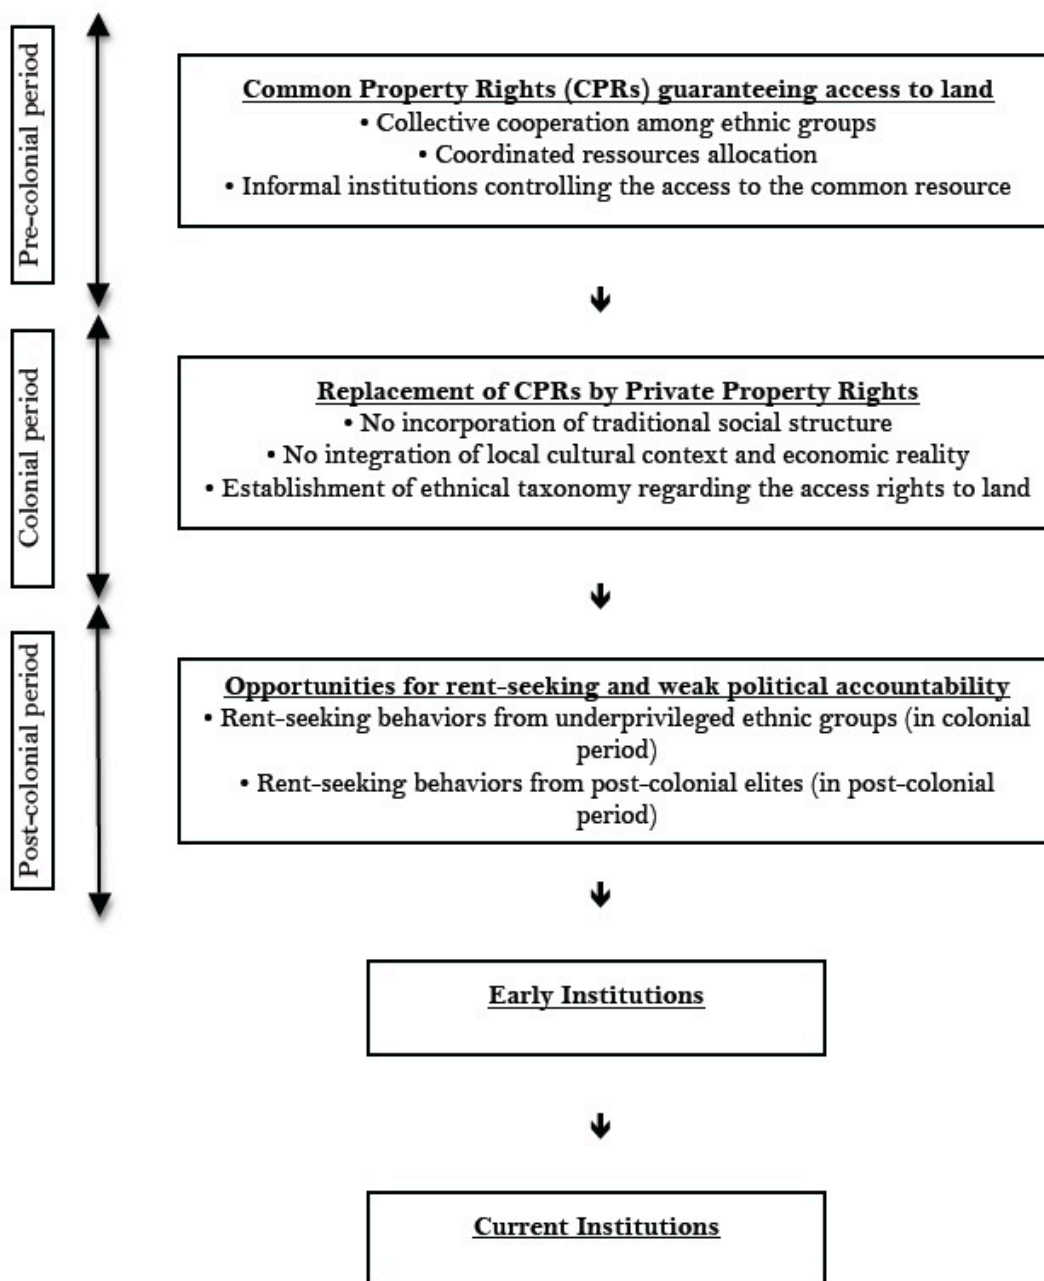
Pre-colonial period

Common Property Rights (CPRs) guaranteeing access to land
• Collective cooperation among ethnic groups
• Coordinated ressources allocation
• Informal institutions controlling the access to the common resource

Colonial period

Replacement of CPRs by Private Property Rights
• No incorporation of traditional social structure
• No integration of local cultural context and economic reality
• Establishment of ethnical taxonomy regarding the access rights to land

Post-colonial period

Opportunities for rent-seeking and weak political accountability
• Rent-seeking behaviors from underprivileged ethnic groups (in colonial period)
• Rent-seeking behaviors from post-colonial elites (in post-colonial period)

Early Institutions

Current Institutions